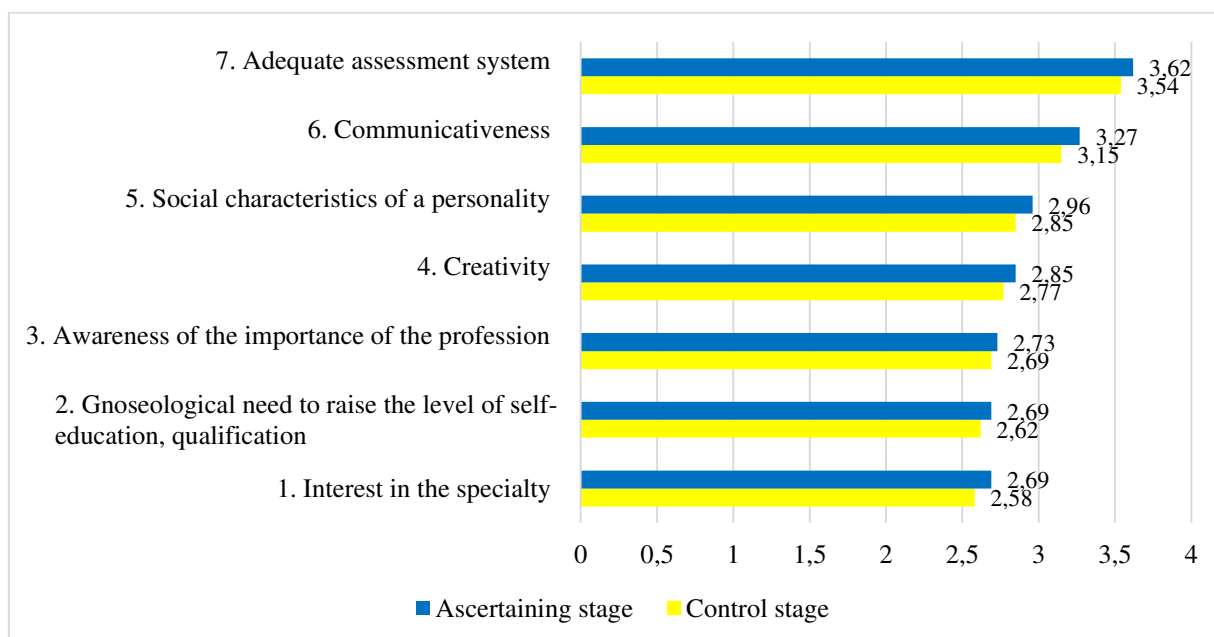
7. Adequate assessment system
3,62
3,54

6. Communicativeness
3,27
3,15

5. Social characteristics of a personality
2,96
2,85

4. Creativity
2,85
2,77

3. Awareness of the importance of the profession
2,73
2,69

2. Gnoseological need to raise the level of self-education, qualification
2,69
2,62

1. Interest in the specialty
2,69
2,58

0 0,5 1 1,5 2 2,5 3 3,5 4

Ascertaining stage Control stage